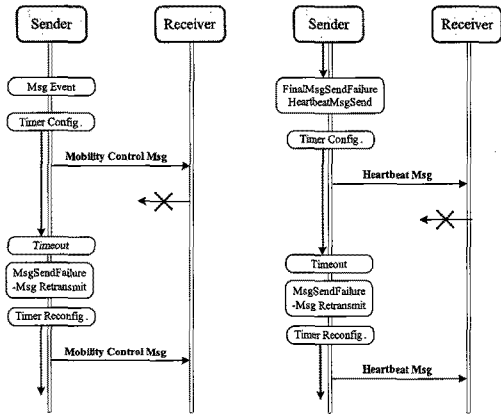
Sender

Receiver

Msg Event

Timer Config.

Mobility Control Msg

Timeout

MsgSendFailure
-Msg Retransmit

Timer Reconfig.

Mobility Control Msg

Sender

Receiver

FinalMsgSendFailure
HeartbeatMsgSend

Timer Config.

Heartbeat Msg

Timeout

MsgSendFailure
-Msg Retransmit

Timer Reconfig.

Heartbeat Msg